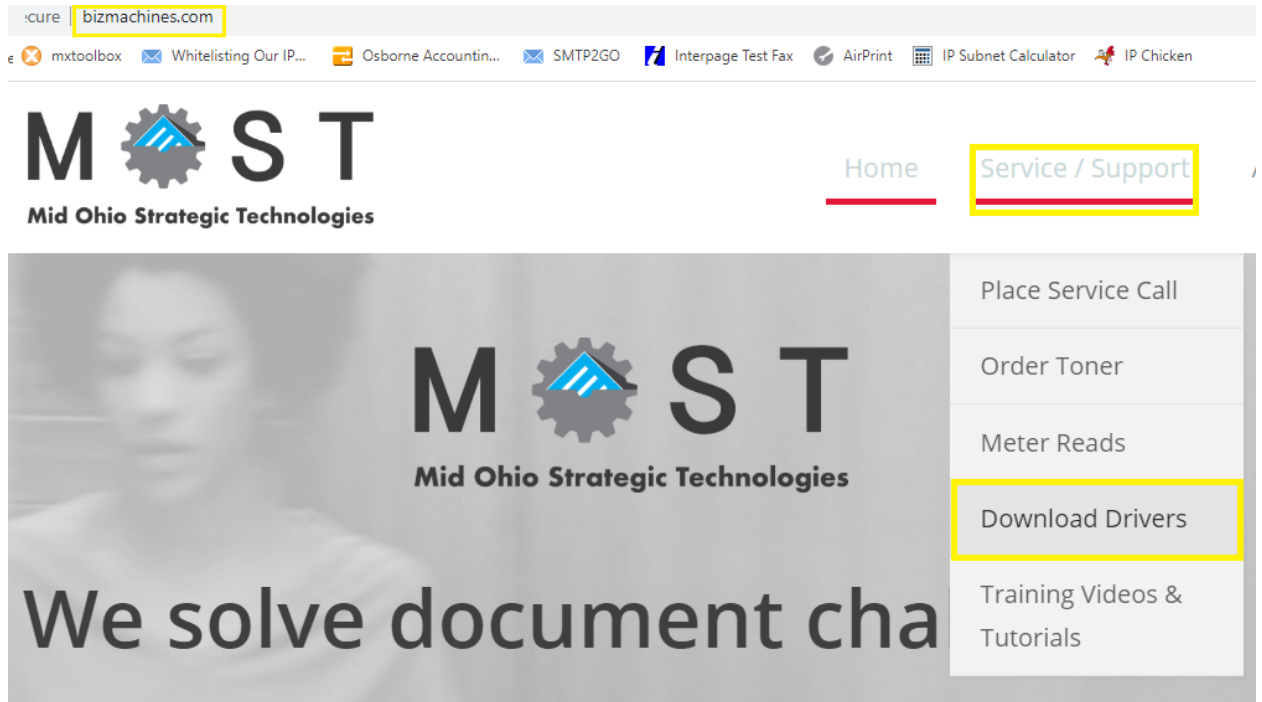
:cure | bizmachines.com

e mxtoolbox Whitelisting Our IP... Osborne Accountin... SMTP2GO Interpage Test Fax AirPrint IP Subnet Calculator IP Chicken

M S T
Mid Ohio Strategic Technologies

Home Service / Support

Place Service Call
Order Toner
Meter Reads
Download Drivers
Training Videos & Tutorials

M S T
Mid Ohio Strategic Technologies

We solve document cha